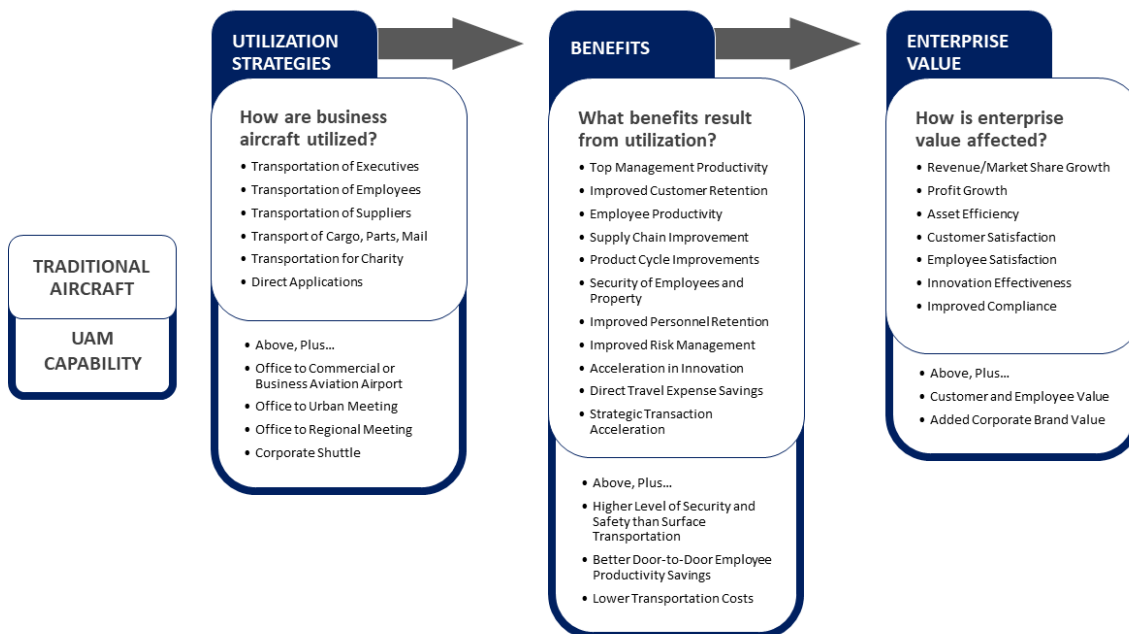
TRADITIONAL AIRCRAFT

UAM CAPABILITY

UTILIZATION STRATEGIES

How are business aircraft utilized?

- Transportation of Executives
- Transportation of Employees
- Transportation of Suppliers
- Transport of Cargo, Parts, Mail
- Transportation for Charity
- Direct Applications

- Above, Plus...
- Office to Commercial or Business Aviation Airport
- Office to Urban Meeting
- Office to Regional Meeting
- Corporate Shuttle

BENEFITS

What benefits result from utilization?

- Top Management Productivity
- Improved Customer Retention
- Employee Productivity
- Supply Chain Improvement
- Product Cycle Improvements
- Security of Employees and Property
- Improved Personnel Retention
- Improved Risk Management
- Acceleration in Innovation
- Direct Travel Expense Savings
- Strategic Transaction Acceleration

- Above, Plus...
- Higher Level of Security and Safety than Surface Transportation
- Better Door-to-Door Employee Productivity Savings
- Lower Transportation Costs

ENTERPRISE VALUE

How is enterprise value affected?

- Revenue/Market Share Growth
- Profit Growth
- Asset Efficiency
- Customer Satisfaction
- Employee Satisfaction
- Innovation Effectiveness
- Improved Compliance

- Above, Plus...
- Customer and Employee Value
- Added Corporate Brand Value